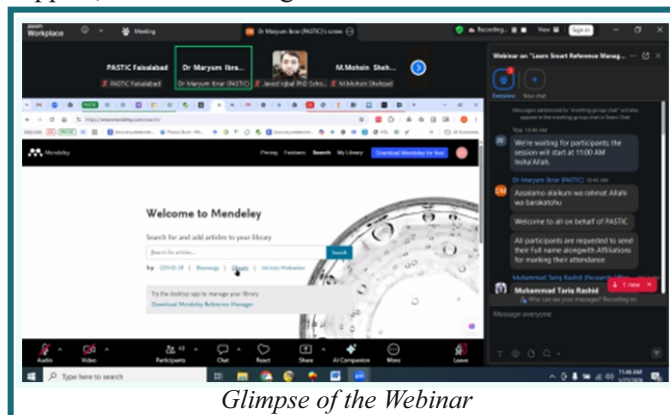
zoom Workplace
Meeting
Dr Maryum Ibrar (PASTIC)'s screen
Recording...
View
Sign in

PASTIC Faisalabad
Dr Maryum Ibra...
M.Mohsin Sheh...
PASTIC Faisalabad
Dr Maryum Ibrar (PASTIC)
Javed Iqbal PhD Scho...
M.Mohsin Shehzad

Webinar on "Learn Smart Reference Manag...
Everyone
New chat

Mendeley
Pricing Features Search My Library
Download Mendeley for free

Welcome to Mendeley
Search for and add articles to your library
Search for articles...
Search
Try: COVID-19 | Bioenergy | Obesity | Intrinsic Motivation
Try the desktop app to manage your library
Download Mendeley Reference Manager

PS
We're waiting for participants; the session will start at 11:00 AM Insha Allah
Dr Maryum Ibrar (PASTIC)
Assalamo alaikum wa rahmat Allahi wa barakatohu
Welcome to all on behalf of PASTIC
All participants are requested to send their full name alongwith Affiliations for marking their attendance
Muhammad Tariq Rashid
1 new
Message everyone

Audio
Video
Participants
Chat
React
Share
AI Companion
More
Leave

Type here to search

Glimpse of the Webinar